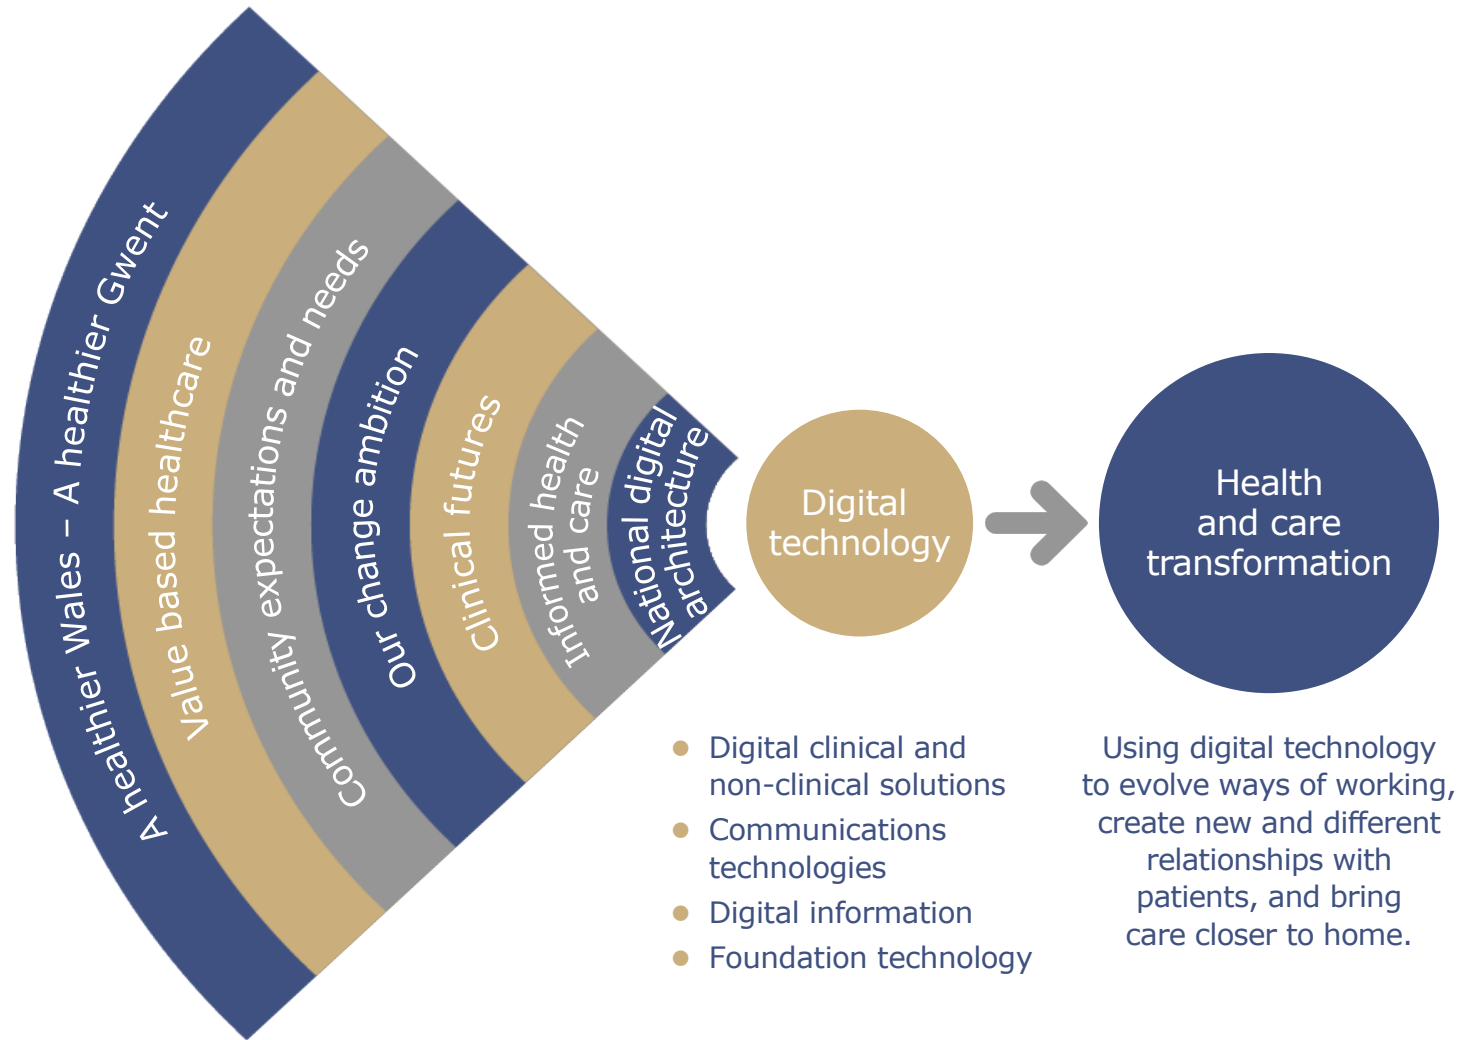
A healthier Wales – A healthier Gwent

Value based healthcare

Community expectations and needs

Our change ambition

Clinical futures

Informed health and care

National digital architecture

Digital technology

Health and care transformation

- Digital clinical and non-clinical solutions
- Communications technologies
- Digital information
- Foundation technology

Using digital technology to evolve ways of working, create new and different relationships with patients, and bring care closer to home.